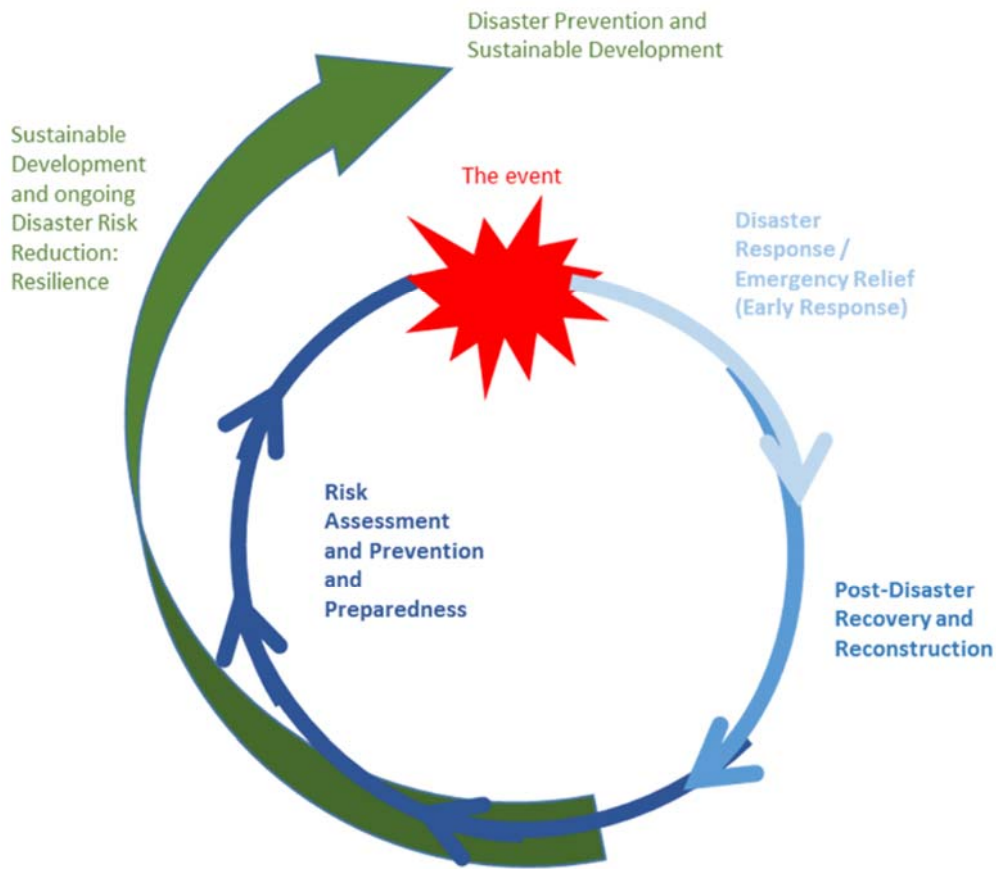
Disaster Prevention and Sustainable Development

Sustainable Development and ongoing Disaster Risk Reduction: Resilience

The event

Disaster Response / Emergency Relief (Early Response)

Risk Assessment and Prevention and Preparedness

Post-Disaster Recovery and Reconstruction